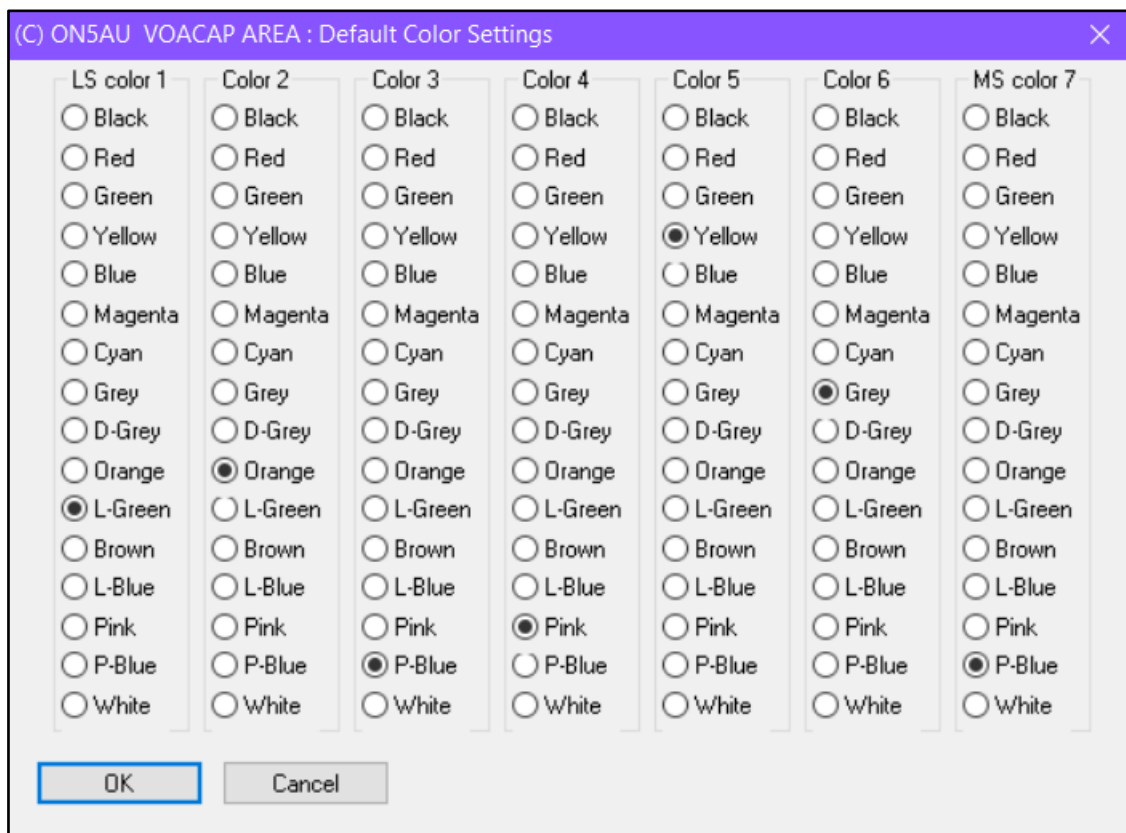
(C) ON5AU VOACAP AREA : Default Color Settings

LS color 1
Black
Red
Green
Yellow
Blue
Magenta
Cyan
Grey
D-Grey
Orange
L-Green
Brown
L-Blue
Pink
P-Blue
White

Color 2
Black
Red
Green
Yellow
Blue
Magenta
Cyan
Grey
D-Grey
Orange
L-Green
Brown
L-Blue
Pink
P-Blue
White

Color 3
Black
Red
Green
Yellow
Blue
Magenta
Cyan
Grey
D-Grey
Orange
L-Green
Brown
L-Blue
Pink
P-Blue
White

Color 4
Black
Red
Green
Yellow
Blue
Magenta
Cyan
Grey
D-Grey
Orange
L-Green
Brown
L-Blue
Pink
P-Blue
White

Color 5
Black
Red
Green
Yellow
Blue
Magenta
Cyan
Grey
D-Grey
Orange
L-Green
Brown
L-Blue
Pink
P-Blue
White

Color 6
Black
Red
Green
Yellow
Blue
Magenta
Cyan
Grey
D-Grey
Orange
L-Green
Brown
L-Blue
Pink
P-Blue
White

MS color 7
Black
Red
Green
Yellow
Blue
Magenta
Cyan
Grey
D-Grey
Orange
L-Green
Brown
L-Blue
Pink
P-Blue
White

OK
Cancel